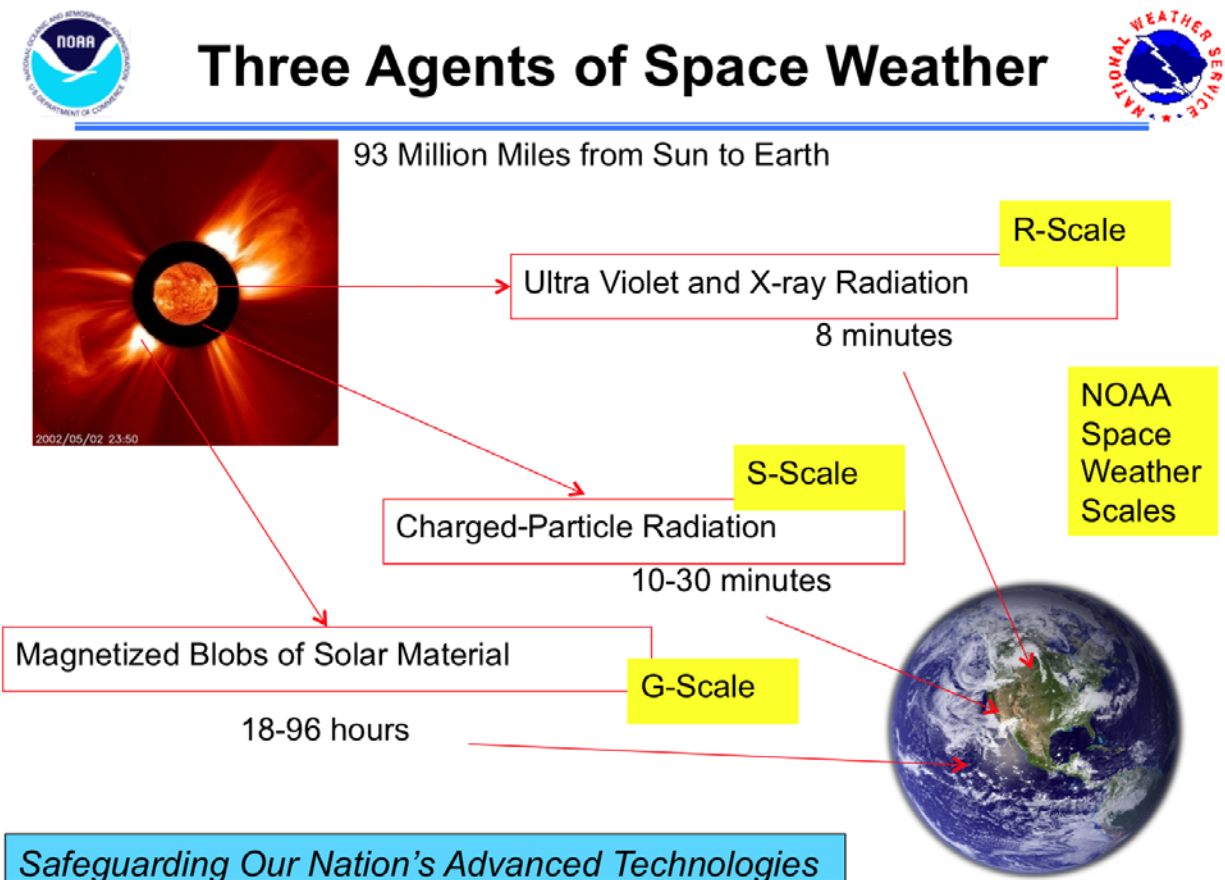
NOAA

NATIONAL OCEANIC AND ATMOSPHERIC ADMINISTRATION

U.S. DEPARTMENT OF COMMERCE

Three Agents of Space Weather

NATIONAL WEATHER SERVICE

93 Million Miles from Sun to Earth

2002/05/02 23:50

R-Scale

Ultra Violet and X-ray Radiation

8 minutes

NOAA Space Weather Scales

S-Scale

Charged-Particle Radiation

10-30 minutes

Magnetized Blobs of Solar Material

G-Scale

18-96 hours

Safeguarding Our Nation's Advanced Technologies